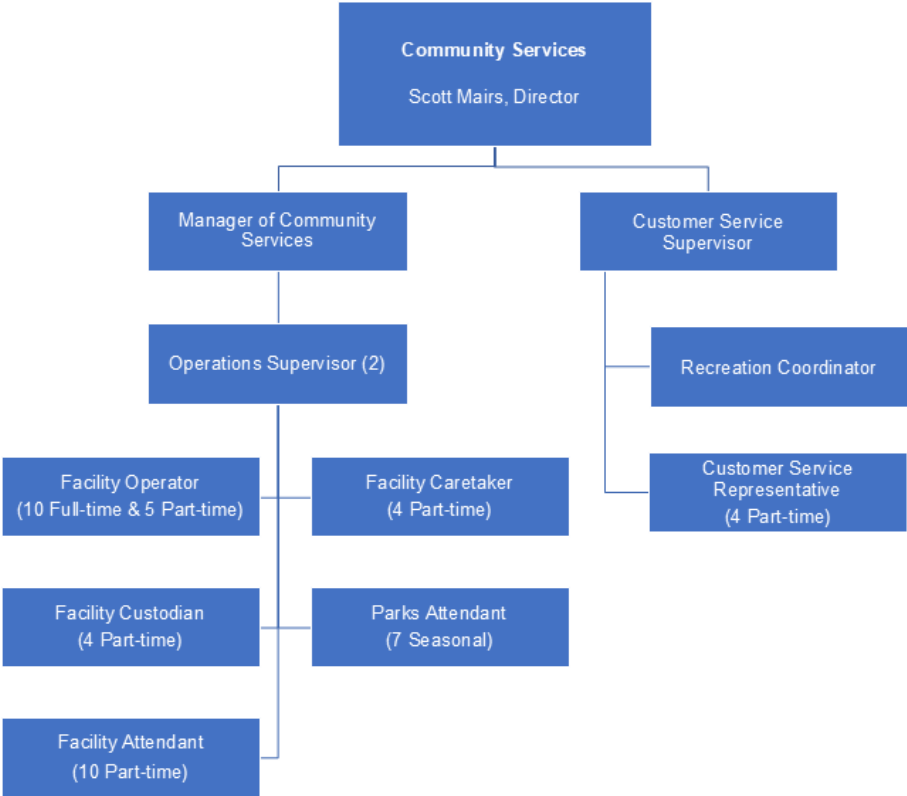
Community Services

Scott Mairs, Director

Manager of Community Services

Customer Service Supervisor

Operations Supervisor (2)

Recreation Coordinator

Facility Operator
(10 Full-time & 5 Part-time)

Facility Caretaker
(4 Part-time)

Customer Service Representative
(4 Part-time)

Facility Custodian
(4 Part-time)

Parks Attendant
(7 Seasonal)

Facility Attendant
(10 Part-time)